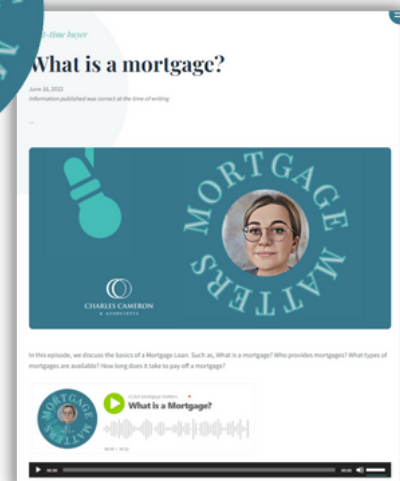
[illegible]t-time buyer

What is a mortgage?

June 16, 2022

Information published was correct at the time of writing

MORTGAGE MATTERS

CHARLES CAMERON & ASSOCIATES

In this episode, we discuss the basics of a Mortgage Loan. Such as, What is a mortgage? Who provides mortgages? What types of mortgages are available? How long does it take to pay off a mortgage?

MORTGAGE MATTERS

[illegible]

What is a Mortgage?

00:00

00:00